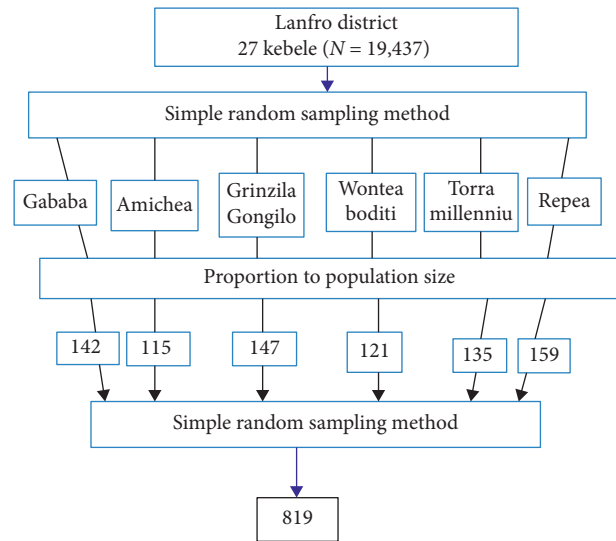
Lanfro district
27 kebele ($N = 19{,}437$)

Simple random sampling method

Gababa

Amichea

Grinzila Gongilo

Wontea boditi

Torra millenniu

Repea

Proportion to population size

142

115

147

121

135

159

Simple random sampling method

819